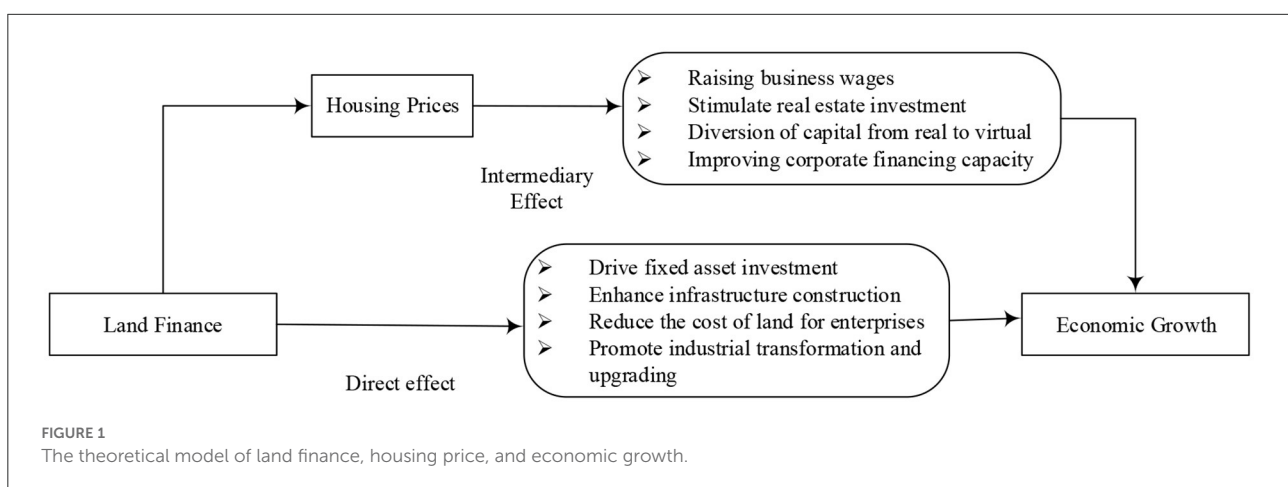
Housing Prices

➢ Raising business wages
➢ Stimulate real estate investment
➢ Diversion of capital from real to virtual
➢ Improving corporate financing capacity

Intermediary Effect

Land Finance

➢ Drive fixed asset investment
➢ Enhance infrastructure construction
➢ Reduce the cost of land for enterprises
➢ Promote industrial transformation and upgrading

Economic Growth

Direct effect

FIGURE 1
The theoretical model of land finance, housing price, and economic growth.